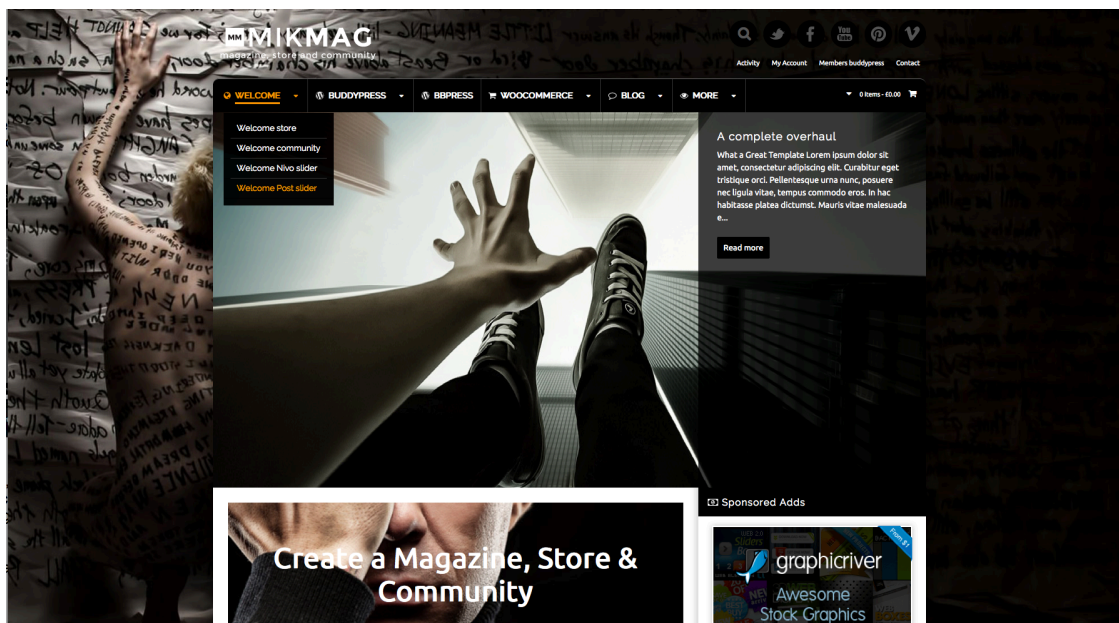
MM MIKMAG
magazine, store and community

Activity My Account Members buddypress Contact

WELCOME BUDDYPRESS BBPRESS WOOCOMMERCE BLOG MORE 0 items - £0.00

Welcome store
Welcome community
Welcome Nivo slider
Welcome Post slider

A complete overhaul

What a Great Template Lorem ipsum dolor sit amet, consectetur adipiscing elit. Curabitur eget tristique orci. Pellentesque urna nunc, posuere nec ligula vitae, tempus commodo eros. In hac habitasse platea dictumst. Mauris vitae malesuada e...

Read more

Sponsored Adds

Create a Magazine, Store & Community

graphicriver
Awesome Stock Graphics
from $1